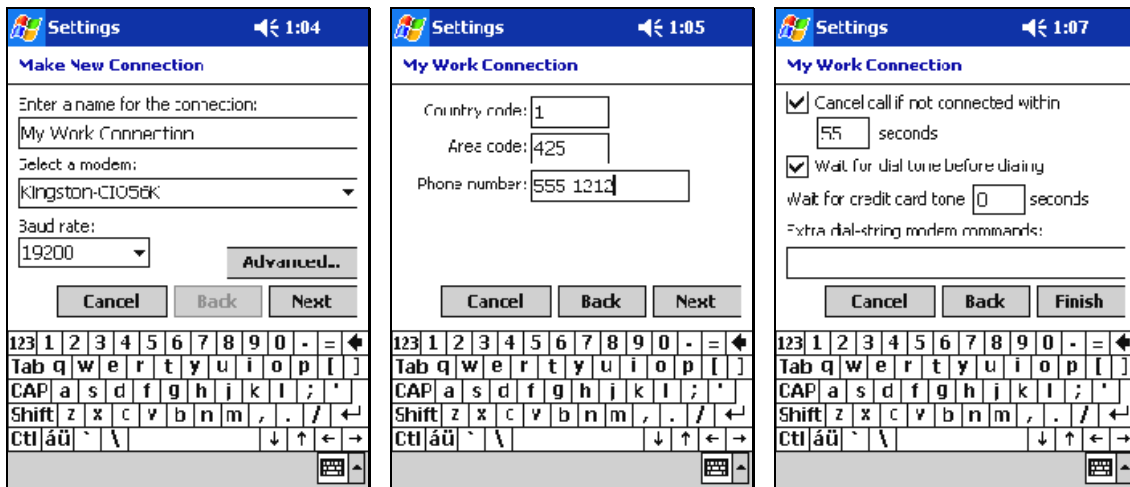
Settings 1:04

Make New Connection

Enter a name for the connection:

My Work Connection

Select a modem:

Kingston-CIO56K

Baud rate:

19200

Advanced...

Cancel Back Next

123 1 2 3 4 5 6 7 8 9 0 - =
Tab q w e r t y u i o p [ ]
CAP a s d f g h j k l ; '
Shift z x c v b n m , . /
Ctl áü ` \

Settings 1:05

My Work Connection

Country code: 1

Area code: 425

Phone number: 555 1212

Cancel Back Next

123 1 2 3 4 5 6 7 8 9 0 - =
Tab q w e r t y u i o p [ ]
CAP a s d f g h j k l ; '
Shift z x c v b n m , . /
Ctl áü ` \

Settings 1:07

My Work Connection

Cancel call if not connected within

55 seconds

Wait for dial tone before dialing

Wait for credit card tone 0 seconds

Extra dial-string modem commands:

Cancel Back Finish

123 1 2 3 4 5 6 7 8 9 0 - =
Tab q w e r t y u i o p [ ]
CAP a s d f g h j k l ; '
Shift z x c v b n m , . /
Ctl áü ` \